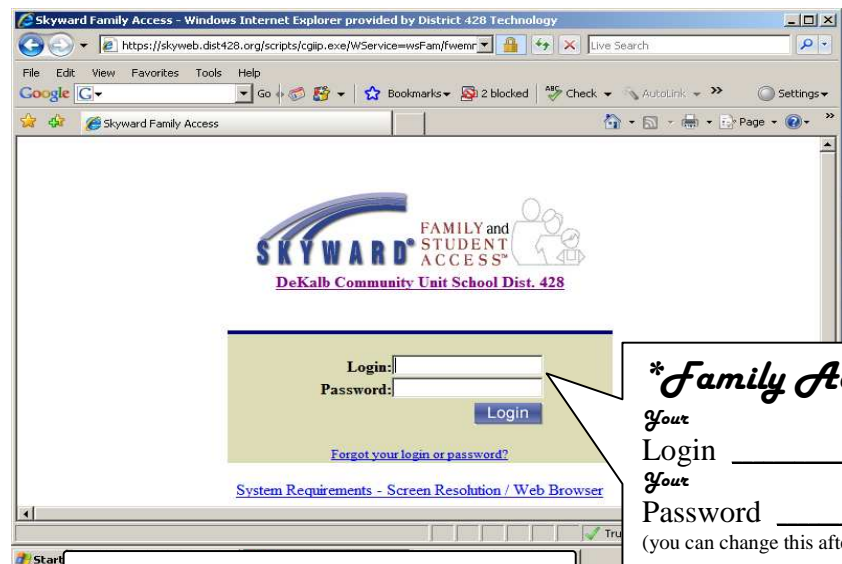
Skyward Family Access - Windows Internet Explorer provided by District 428 Technology

https://skyweb.dist428.org/scripts/cgiip.exe/WService=wsFam/fwemr

Live Search

File Edit View Favorites Tools Help

Google G- Go Bookmarks 2 blocked Check AutoLink Settings

Skyward Family Access

Page

SKYWARD® FAMILY and STUDENT ACCESS™

DeKalb Community Unit School Dist. 428

Login:

Password:

Login

Forgot your login or password?

System Requirements - Screen Resolution / Web Browser

Tru

Start

*Family A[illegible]

Your Login ________

Your Password ________

(you can change this aft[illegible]